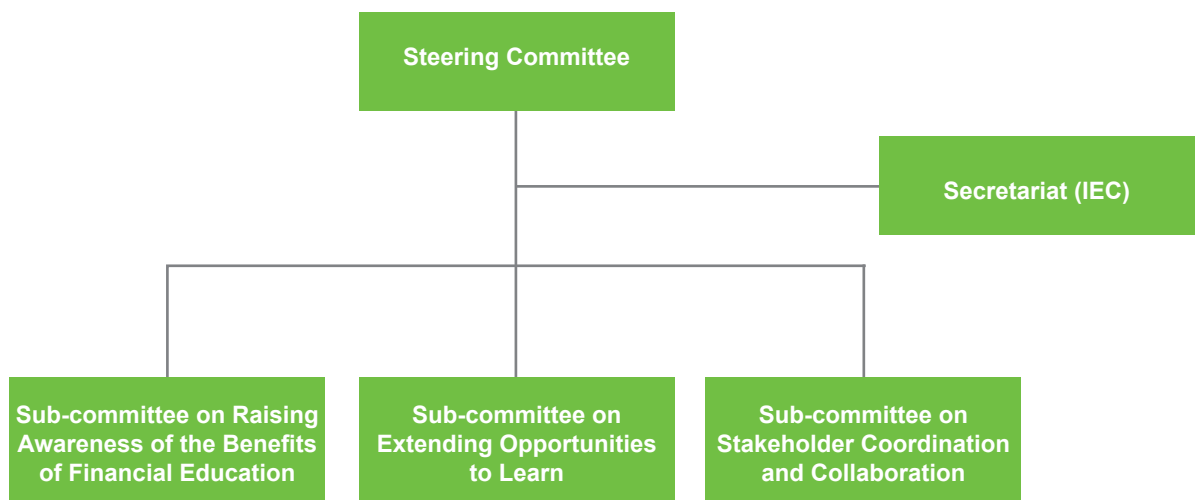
Steering Committee

Secretariat (IEC)

Sub-committee on Raising Awareness of the Benefits of Financial Education

Sub-committee on Extending Opportunities to Learn

Sub-committee on Stakeholder Coordination and Collaboration